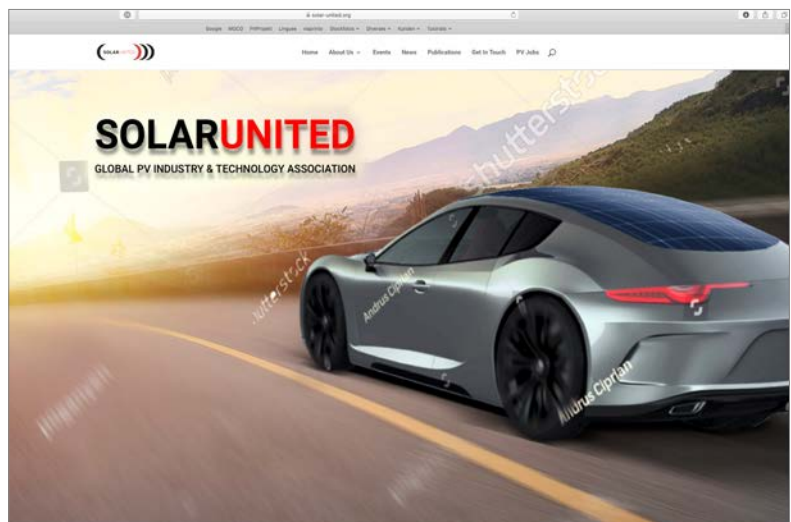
solar-united.org

Google WOCG PVProjekt Lingues nagyrimo Bookfolios Shares Kunden Tutorials

SOLAR UNITED

Home About Us Events News Publications Get In Touch PV Jobs

SOLARUNITED

GLOBAL PV INDUSTRY & TECHNOLOGY ASSOCIATION

shutterstock

shutterstock

Andrus Ciprian

Andrus Ciprian